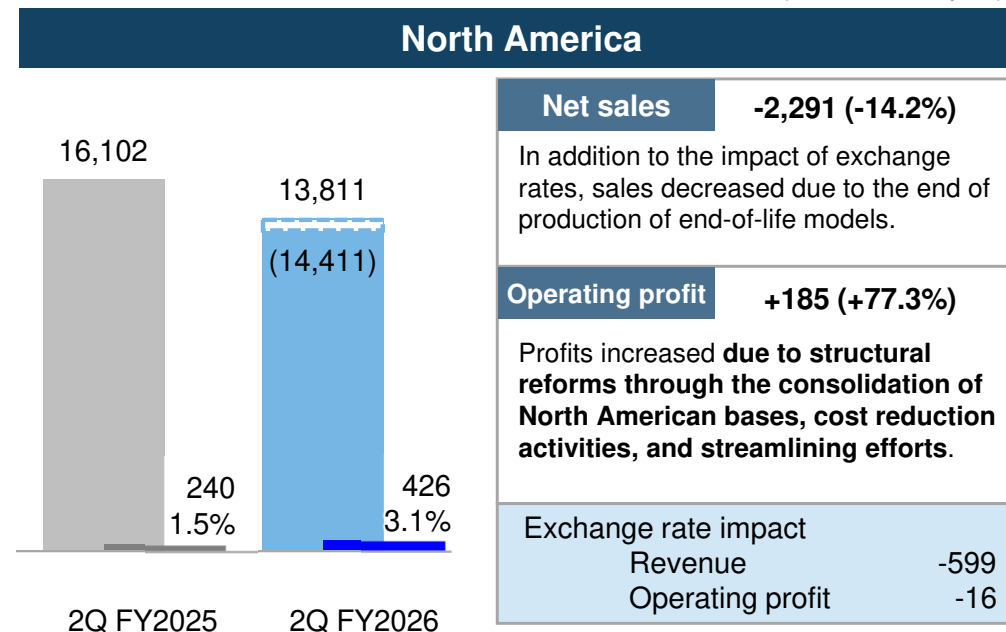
North America

16,102

13,811

(14,411)

240
1.5%

426
3.1%

2Q FY2025

2Q FY2026

Net sales -2,291 (-14.2%)

In addition to the impact of exchange rates, sales decreased due to the end of production of end-of-life models.

Operating profit +185 (+77.3%)

Profits increased **due to structural reforms through the consolidation of North American bases, cost reduction activities, and streamlining efforts**.

Exchange rate impact
Revenue -599
Operating profit -16